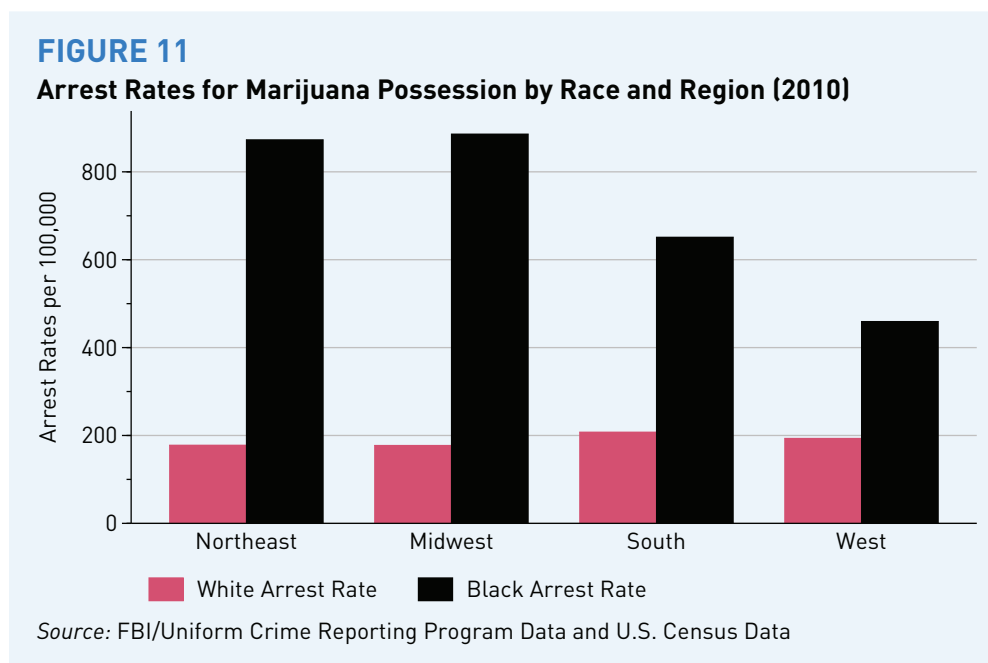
FIGURE 11

Arrest Rates for Marijuana Possession by Race and Region (2010)

Arrest Rates per 100,000

800
600
400
200
0

Northeast
Midwest
South
West

White Arrest Rate
Black Arrest Rate

Source: FBI/Uniform Crime Reporting Program Data and U.S. Census Data